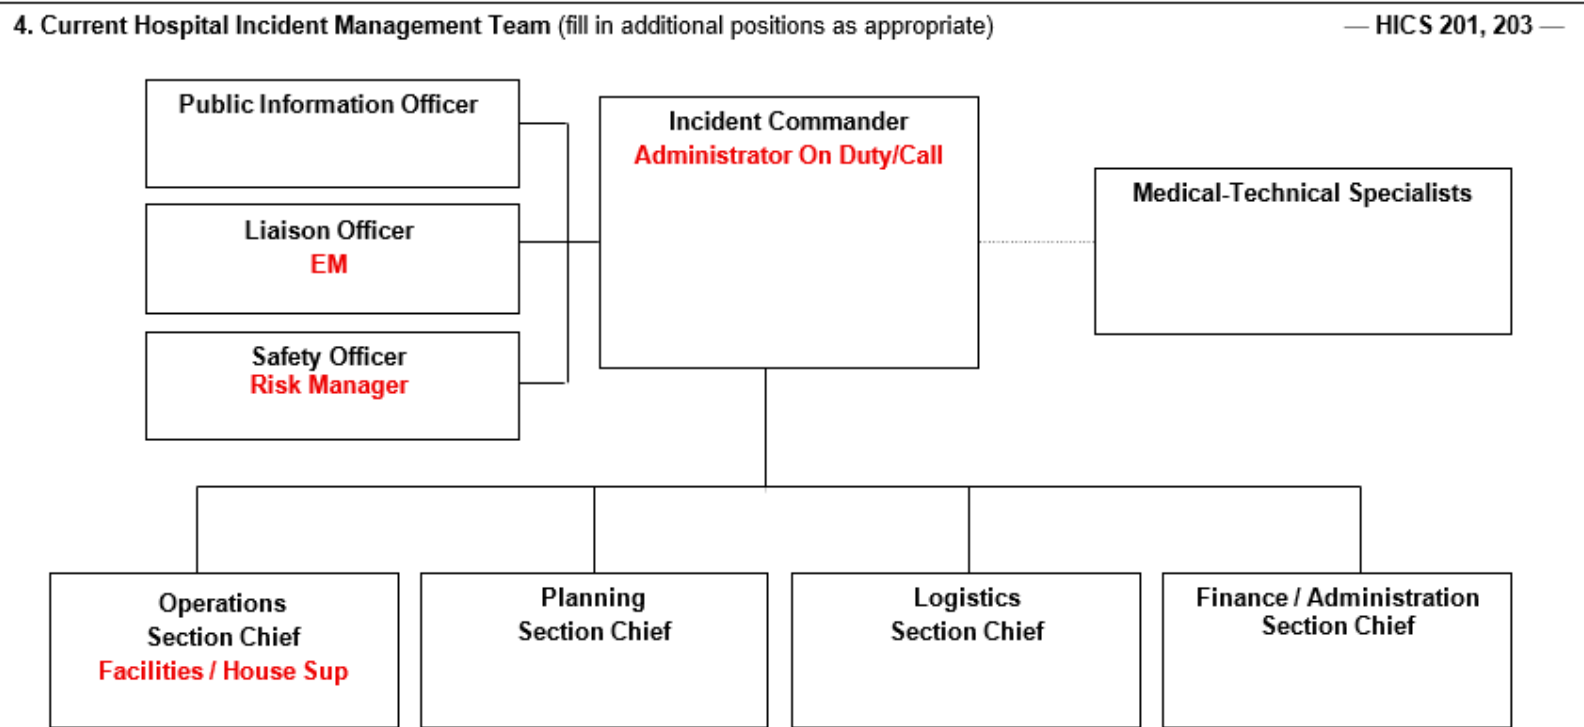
4. Current Hospital Incident Management Team (fill in additional positions as appropriate) — HICS 201, 203 —

Public Information Officer

Liaison Officer
EM

Safety Officer
Risk Manager

Incident Commander
Administrator On Duty/Call

Medical-Technical Specialists

Operations
Section Chief
Facilities / House Sup

Planning
Section Chief

Logistics
Section Chief

Finance / Administration
Section Chief